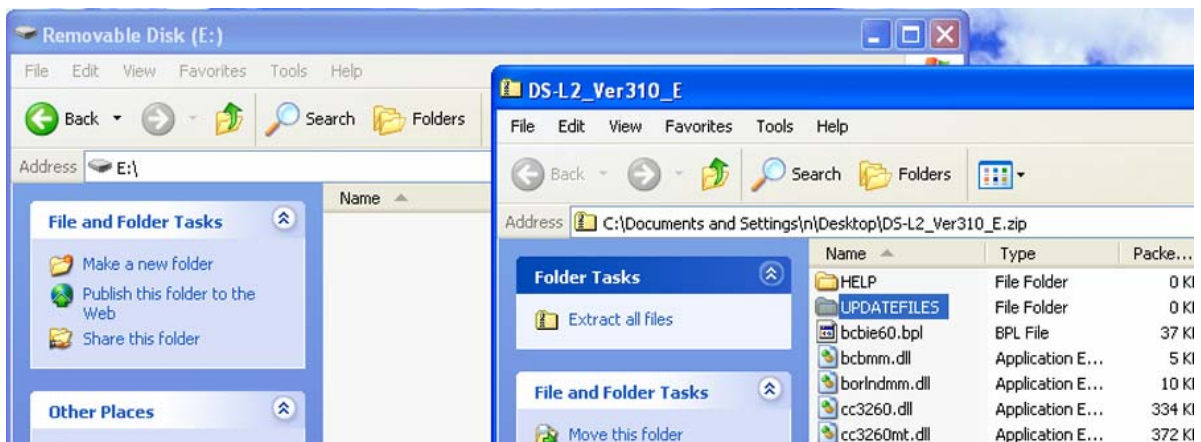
Removable Disk (E:)

File Edit View Favorites Tools Help

Back Search Folders

Address E:\

Name

File and Folder Tasks

Make a new folder

Publish this folder to the Web

Share this folder

Other Places

DS-L2_Ver310_E

File Edit View Favorites Tools Help

Back Search Folders

Address C:\Documents and Settings\n\Desktop\DS-L2_Ver310_E.zip

Folder Tasks

Extract all files

File and Folder Tasks

Move this folder

| Name | Type | Packe… |
|---|---|---|
| HELP | File Folder | 0 KI |
| UPDATEFILES | File Folder | 0 KI |
| bcbie60.bpl | BPL File | 37 KI |
| bcbmm.dll | Application E… | 5 KI |
| borlndmm.dll | Application E… | 10 KI |
| cc3260.dll | Application E… | 334 KI |
| cc3260mt.dll | Application E… | 372 KI |